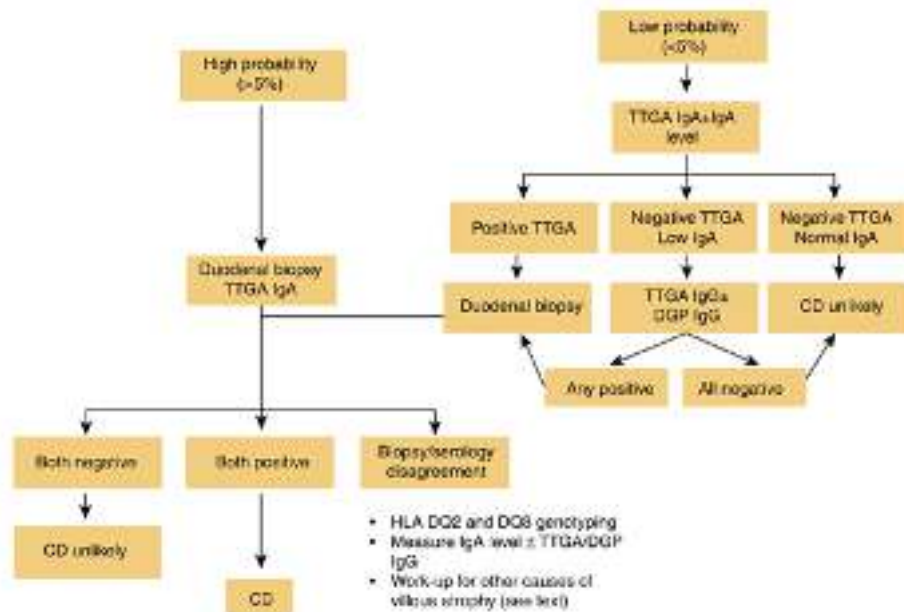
High probability (≥5%)

Low probability (<5%)

TTGA IgA+IgA level

Positive TTGA

Negative TTGA Low IgA

Negative TTGA Normal IgA

Duodenal biopsy TTGA IgA

Duodenal biopsy

TTGA IgG± DGP IgG

CD unlikely

Any positive

All negative

Both negative

Both positive

Biopsy/serology disagreement

CD unlikely

CD

• HLA DQ2 and DQ8 genotyping
• Measure IgA level ± TTGA/DGP IgG
• Work-up for other causes of villous atrophy (see text)